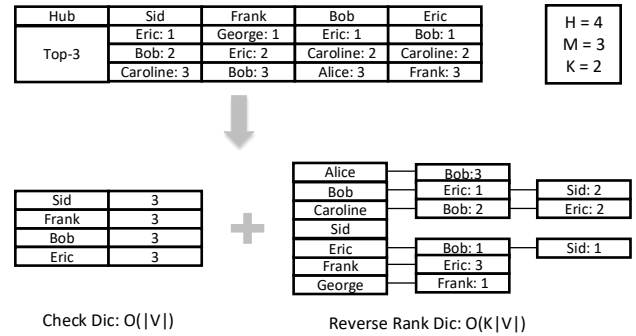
| Hub | Sid | Frank | Bob | Eric |
|---|---|---|---|---|
| Top-3 | Eric: 1 | George: 1 | Eric: 1 | Bob: 1 |
| | Bob: 2 | Eric: 2 | Caroline: 2 | Caroline: 2 |
| | Caroline: 3 | Bob: 3 | Alice: 3 | Frank: 3 |

H = 4
M = 3
K = 2

| Sid | 3 |
|---|---|
| Frank | 3 |
| Bob | 3 |
| Eric | 3 |

Alice
Bob
Caroline
Sid
Eric
Frank
George

Bob:3
Eric: 1
Bob: 2
Bob: 1
Eric: 3
Frank: 1

Sid: 2
Eric: 2
Sid: 1

Check Dic: O(|V|)

Reverse Rank Dic: O(K|V|)